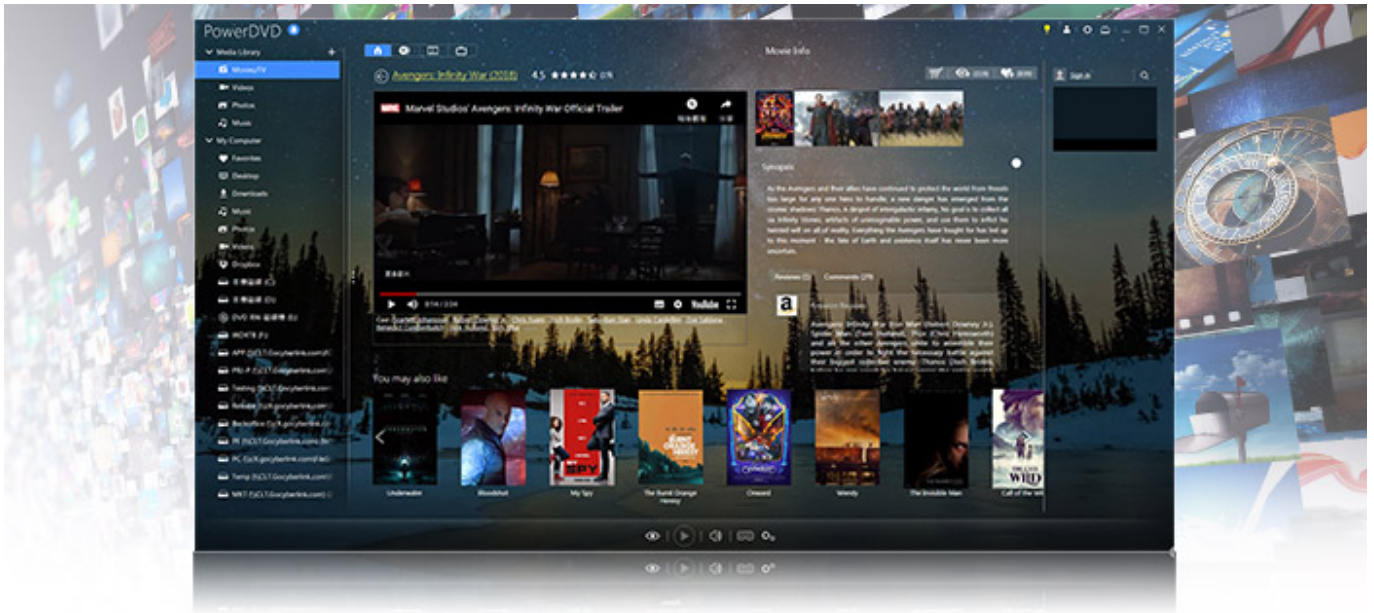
PowerDVD

Media Library
Movies/TV
Videos
Photos
Music
My Computer
Favorites
Desktop
Downloads
Music
Photos
Videos
Dropbox
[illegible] (C:)
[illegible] (D:)
DVD RW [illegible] (E:)
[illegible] (F:)
APP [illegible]
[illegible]
Testing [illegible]
Release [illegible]
Backoffice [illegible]
PE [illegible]
PC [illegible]
Temp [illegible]
WRT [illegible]

Movie Info

Avengers: Infinity War (2018) 4.5

Marvel Studios' Avengers: Infinity War Official Trailer

YouTube

Cast: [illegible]

Synopsis

As the Avengers and their allies have continued to protect the world from threats too large for any one hero to handle, a new danger has emerged from the cosmic shadows: Thanos. A despot of intergalactic infamy, his goal is to collect all six Infinity Stones, artifacts of unimaginable power, and use them to inflict his twisted will on all of reality. Everything the Avengers have fought for has led up to this moment - the fate of Earth and existence itself has never been more uncertain.

Reviews (1) Comments (29)

Amazon Review

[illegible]

Sign in

You may also like

Underwater
Bloodshot
My Spy
The Burnt Orange Heresy
Onward
Wendy
The Invisible Man
Call of the Wild